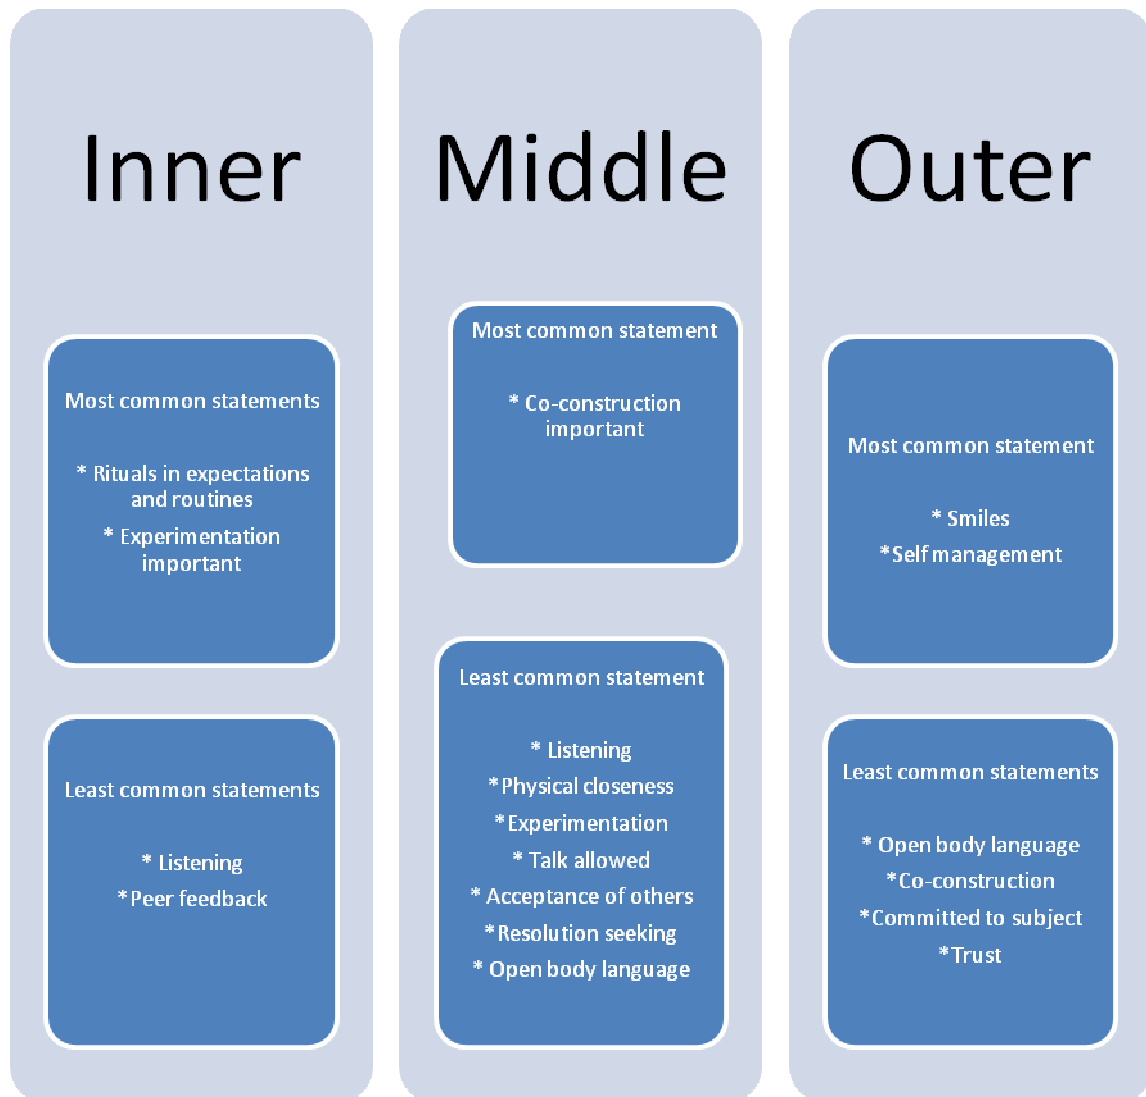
Inner

Most common statements

* Rituals in expectations and routines

* Experimentation important

Least common statements

* Listening

*Peer feedback

Middle

Most common statement

* Co-construction important

Least common statement

* Listening

*Physical closeness

*Experimentation

* Talk allowed

* Acceptance of others

*Resolution seeking

* Open body language

Outer

Most common statement

* Smiles

*Self management

Least common statements

* Open body language

*Co-construction

*Committed to subject

*Trust